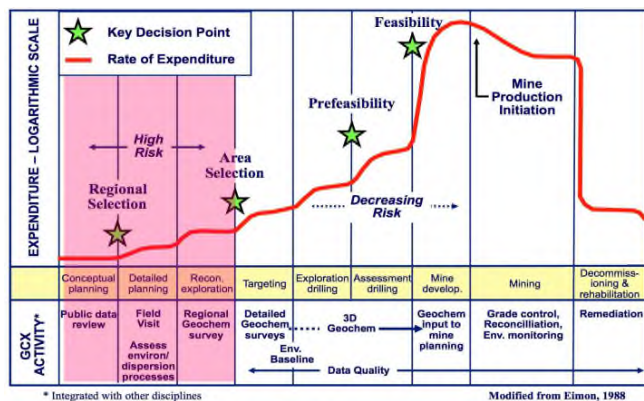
EXPENDITURE – LOGARITHMIC SCALE

Key Decision Point

Rate of Expenditure

Feasibility

Mine Production Initiation

Prefeasibility

High Risk

Area Selection

Regional Selection

Decreasing Risk

| Conceptual planning | Detailed planning | Recon. exploration | Targeting | Exploration drilling | Assessment drilling | Mine develop. | Mining | Decommissioning & rehabilitation |
|---|---|---|---|---|---|---|---|---|

GCX ACTIVITY*

Public data review

Field Visit

Assess environ/ dispersion processes

Regional Geochem survey

Detailed Geochem surveys

Env. Baseline

3D Geochem

Geochem input to mine planning

Grade control, Reconcilliation, Env. monitoring

Remediation

Data Quality

* Integrated with other disciplines

Modified from Eimon, 1988